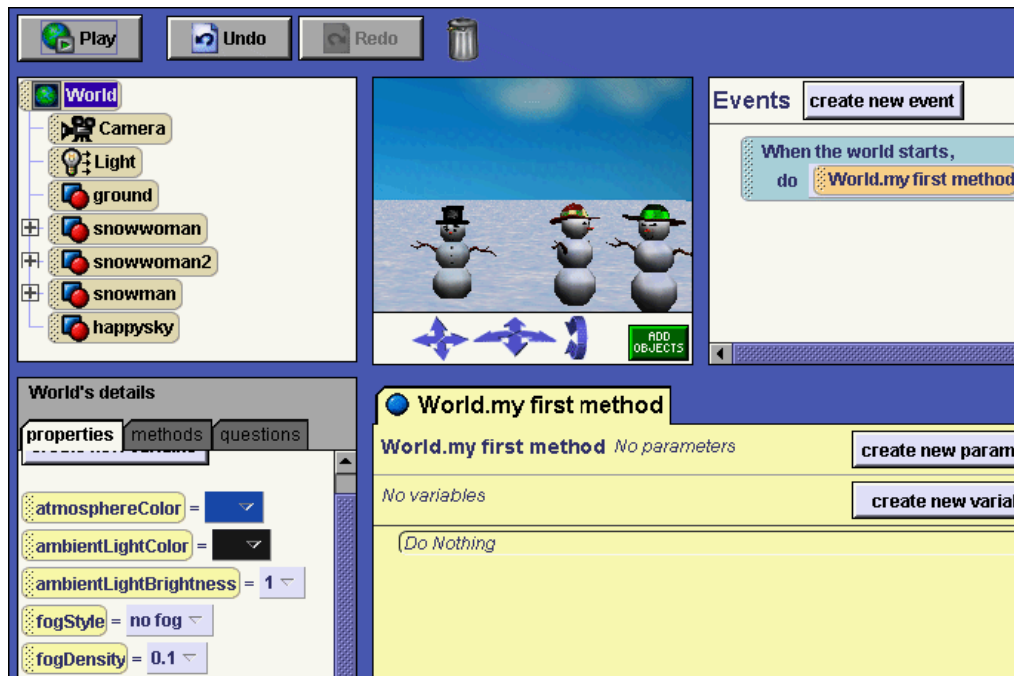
Play
Undo
Redo

World
Camera
Light
ground
snowwoman
snowwoman2
snowman
happysky

ADD OBJECTS

Events
create new event
When the world starts,
do
World.my first method

World's details
properties
methods
questions
atmosphereColor =
ambientLightColor =
ambientLightBrightness = 1
fogStyle = no fog
fogDensity = 0.1

World.my first method
World.my first method No parameters
create new param
No variables
create new varia
Do Nothing